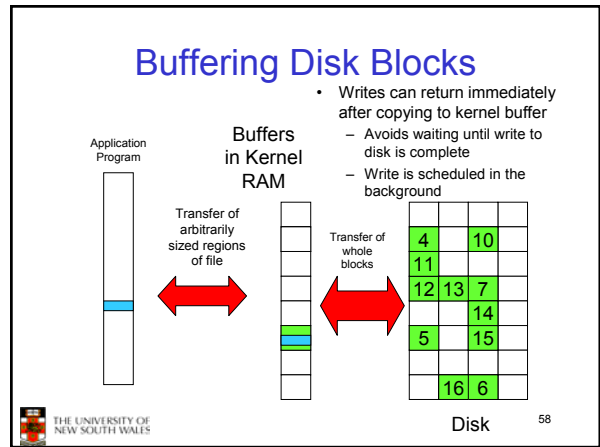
Buffering Disk Blocks

• Writes can return immediately after copying to kernel buffer
  – Avoids waiting until write to disk is complete
  – Write is scheduled in the background

Application Program

Buffers in Kernel RAM

Transfer of arbitrarily sized regions of file

Transfer of whole blocks

4 10
11
12 13 7
14
5 15
16 6

Disk

THE UNIVERSITY OF NEW SOUTH WALES

58